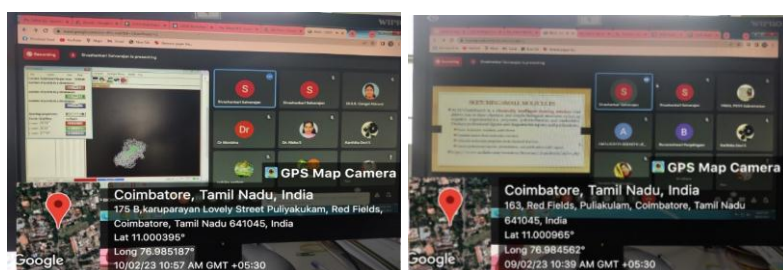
Recording

Sivashankari Selvarajan is presenting

S

S

Dr

GPS Map Camera

Coimbatore, Tamil Nadu, India

175 B,karuparayan Lovely Street Puliyakukam, Red Fields, Coimbatore, Tamil Nadu 641045, India

Lat 11.000395°

Long 76.985187°

10/02/23 10:57 AM GMT +05:30

Google

S

A

B

GPS Map Camera

Coimbatore, Tamil Nadu, India

163, Red Fields, Puliakulam, Coimbatore, Tamil Nadu 641045, India

Lat 11.000965°

Long 76.984562°

09/02/23 10:39 AM GMT +05:30

Google